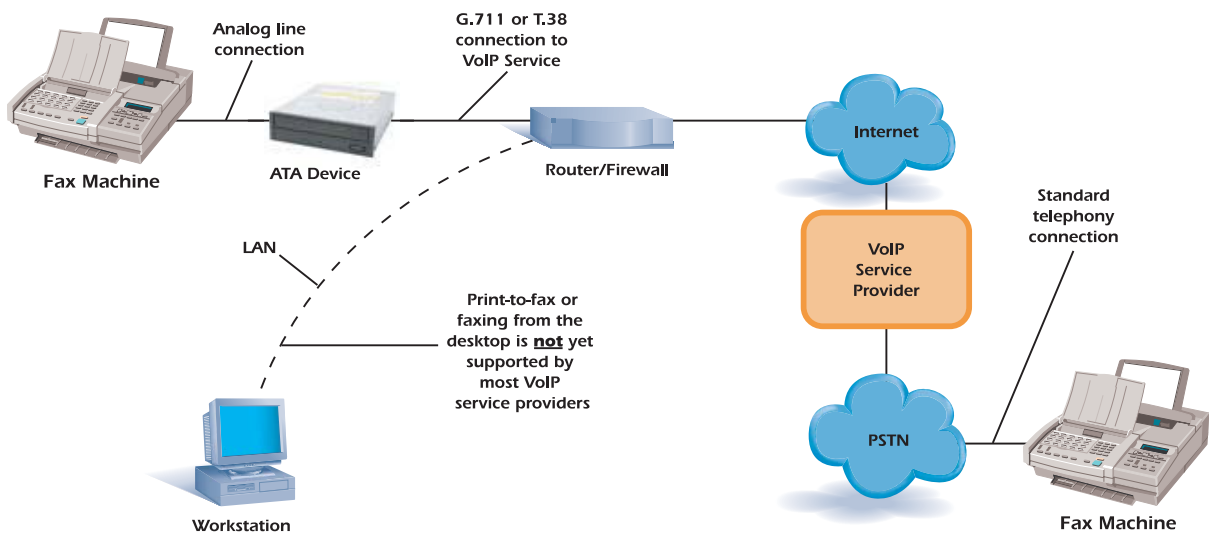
Analog line connection

G.711 or T.38 connection to VoIP Service

Fax Machine

ATA Device

Router/Firewall

Internet

Standard telephony connection

VoIP Service Provider

LAN

Print-to-fax or faxing from the desktop is **not** yet supported by most VoIP service providers

PSTN

Workstation

Fax Machine